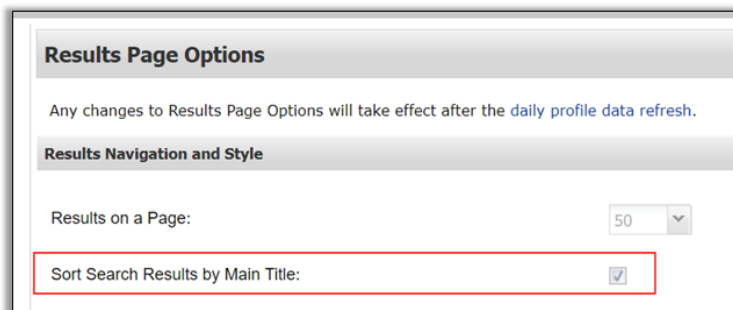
Results Page Options

Any changes to Results Page Options will take effect after the daily profile data refresh.

Results Navigation and Style

Results on a Page: 50

Sort Search Results by Main Title: